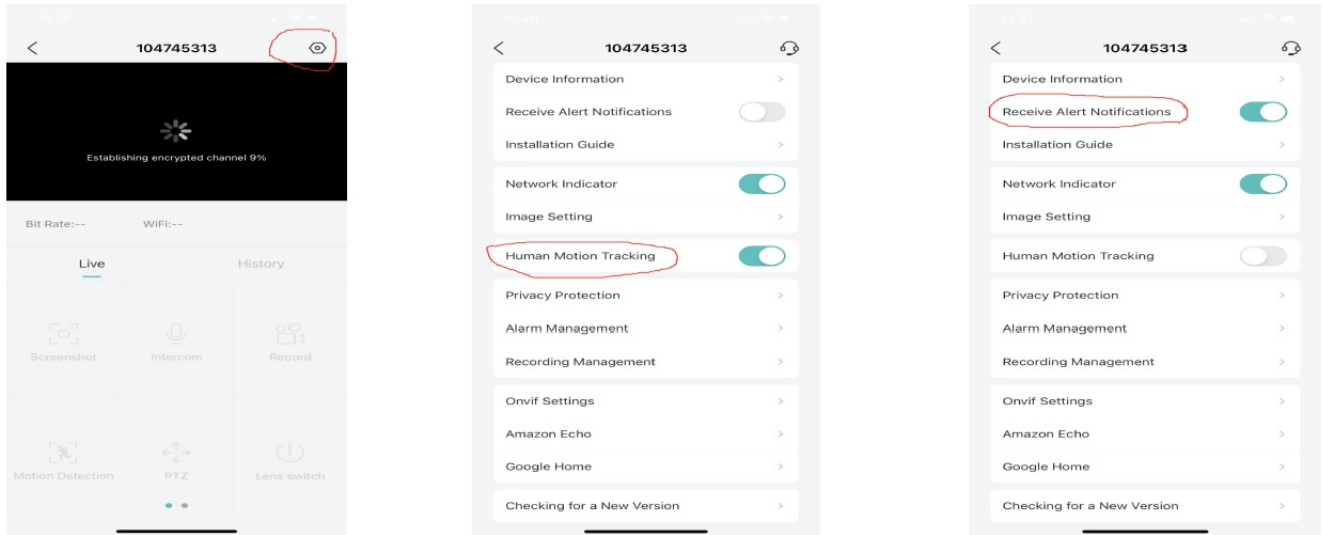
104745313

Establishing encrypted channel 9%

Bit Rate:--- WiFi:---

Live History

Screenshot Intercom Record

Motion Detection PTZ Lens switch

104745313

Device Information

Receive Alert Notifications

Installation Guide

Network Indicator

Image Setting

Human Motion Tracking

Privacy Protection

Alarm Management

Recording Management

Onvif Settings

Amazon Echo

Google Home

Checking for a New Version

104745313

Device Information

Receive Alert Notifications

Installation Guide

Network Indicator

Image Setting

Human Motion Tracking

Privacy Protection

Alarm Management

Recording Management

Onvif Settings

Amazon Echo

Google Home

Checking for a New Version